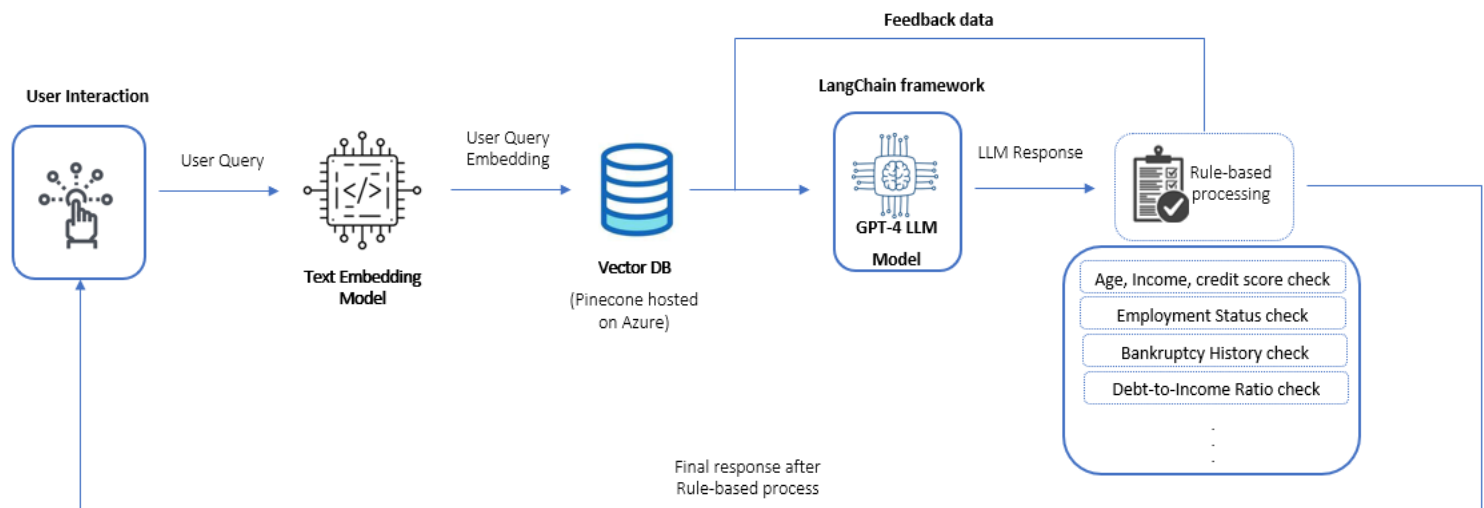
Feedback data

User Interaction

User Query

Text Embedding Model

User Query Embedding

Vector DB

(Pinecone hosted on Azure)

LangChain framework

GPT-4 LLM Model

LLM Response

Rule-based processing

Age, Income, credit score check

Employment Status check

Bankruptcy History check

Debt-to-Income Ratio check

.
.
.

Final response after Rule-based process